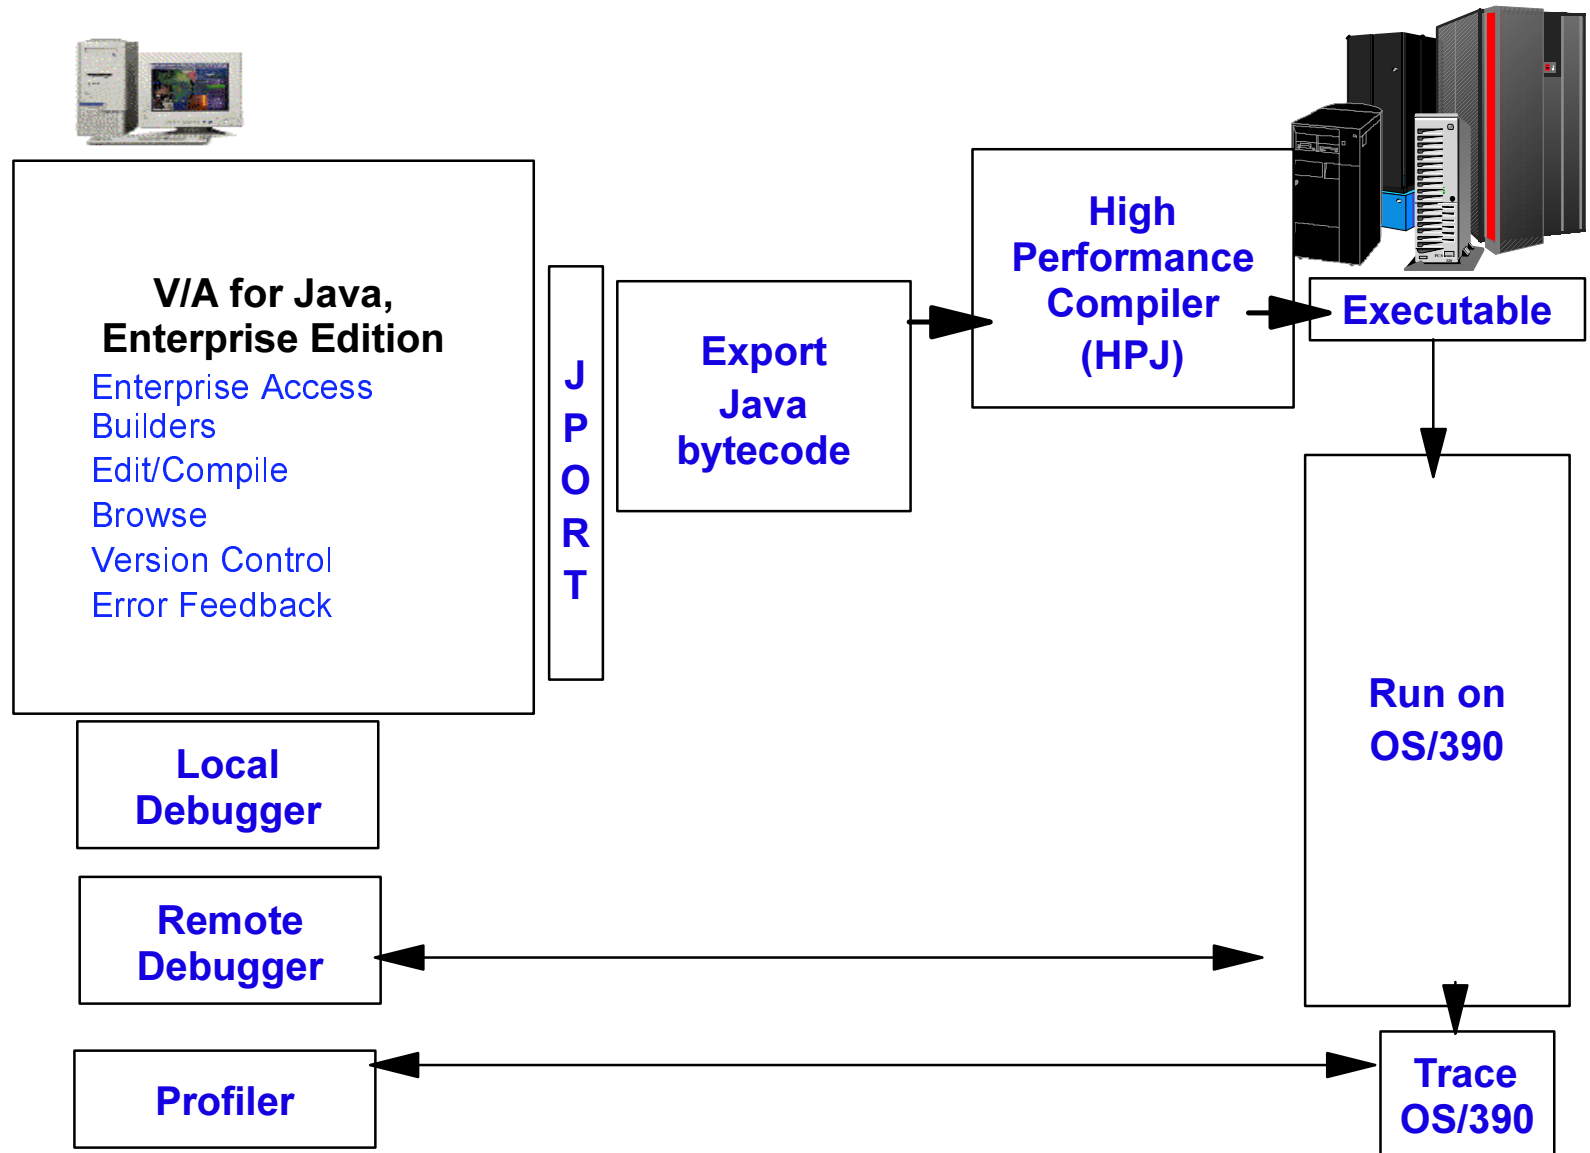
V/A for Java, Enterprise Edition
Enterprise Access Builders
Edit/Compile
Browse
Version Control
Error Feedback

J
P
O
R
T

Export Java bytecode

High Performance Compiler (HPJ)

Executable

Run on OS/390

Local Debugger

Remote Debugger

Profiler

Trace OS/390